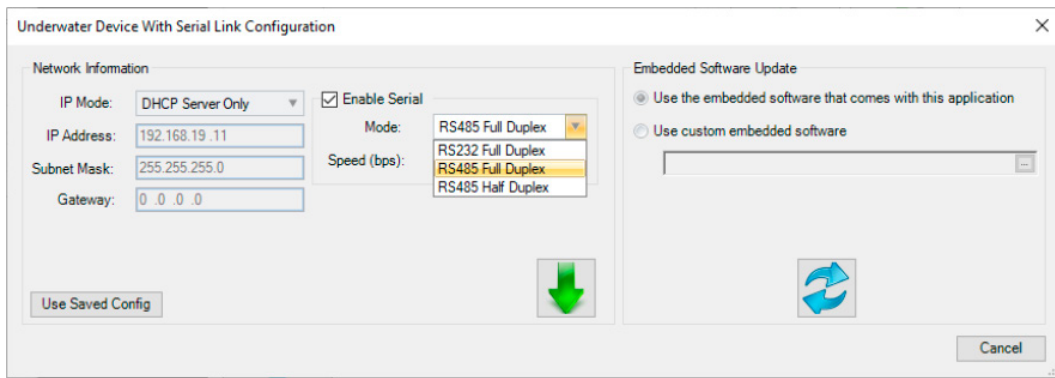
Underwater Device With Serial Link Configuration

Network Information

IP Mode: DHCP Server Only

IP Address: 192.168.19 .11

Subnet Mask: 255.255.255.0

Gateway: 0 .0 .0 .0

Enable Serial

Mode: RS485 Full Duplex

Speed (bps):

RS232 Full Duplex
RS485 Full Duplex
RS485 Half Duplex

Use Saved Config

Embedded Software Update

Use the embedded software that comes with this application

Use custom embedded software

Cancel